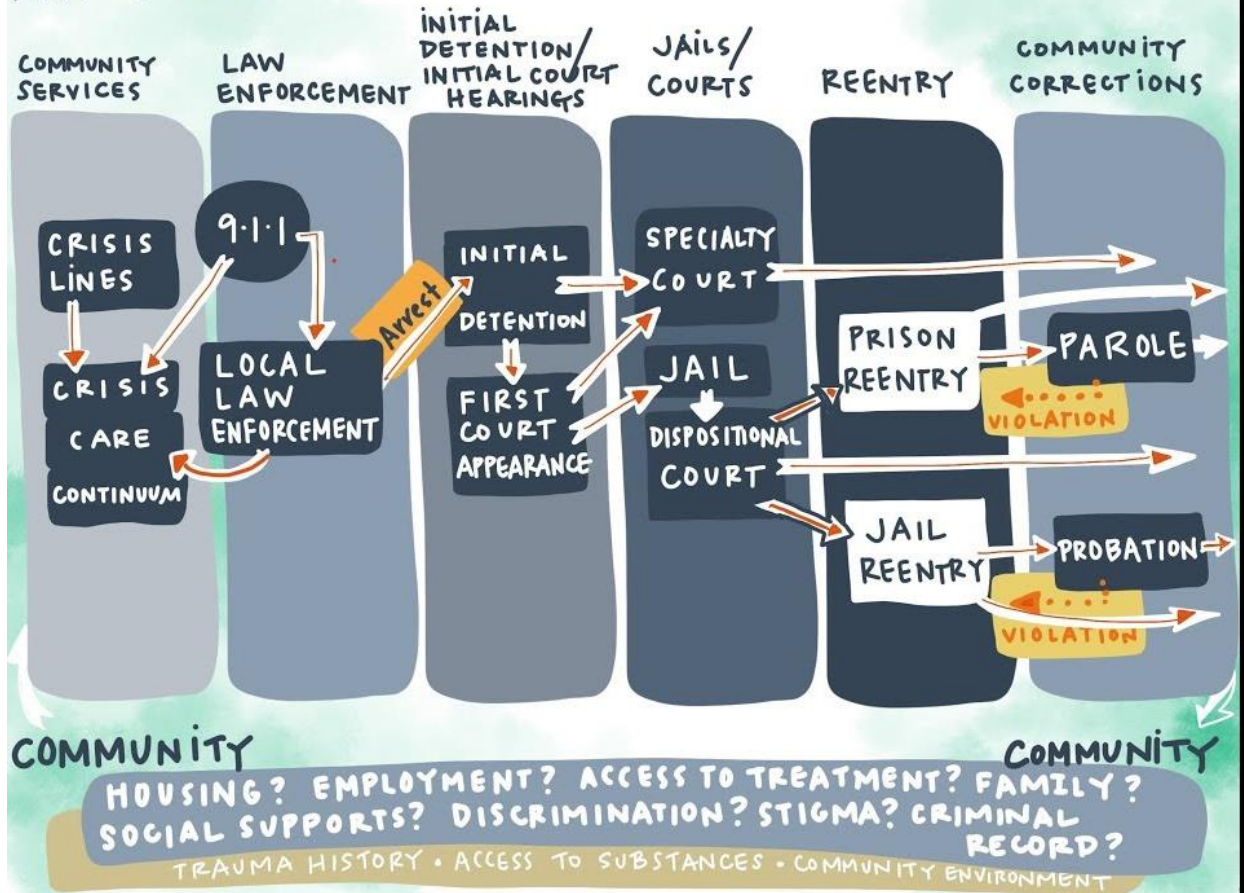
COMMUNITY SERVICES

LAW ENFORCEMENT

INITIAL DETENTION/ INITIAL COURT HEARINGS

JAILS/ COURTS

REENTRY

COMMUNITY CORRECTIONS

CRISIS LINES

9·1·1

CRISIS CARE CONTINUUM

LOCAL LAW ENFORCEMENT

Arrest

INITIAL DETENTION

FIRST COURT APPEARANCE

SPECIALTY COURT

JAIL

DISPOSITIONAL COURT

PRISON REENTRY

JAIL REENTRY

PAROLE

VIOLATION

PROBATION

VIOLATION

COMMUNITY

COMMUNITY

HOUSING? EMPLOYMENT? ACCESS TO TREATMENT? FAMILY? SOCIAL SUPPORTS? DISCRIMINATION? STIGMA? CRIMINAL RECORD?

TRAUMA HISTORY • ACCESS TO SUBSTANCES • COMMUNITY ENVIRONMENT